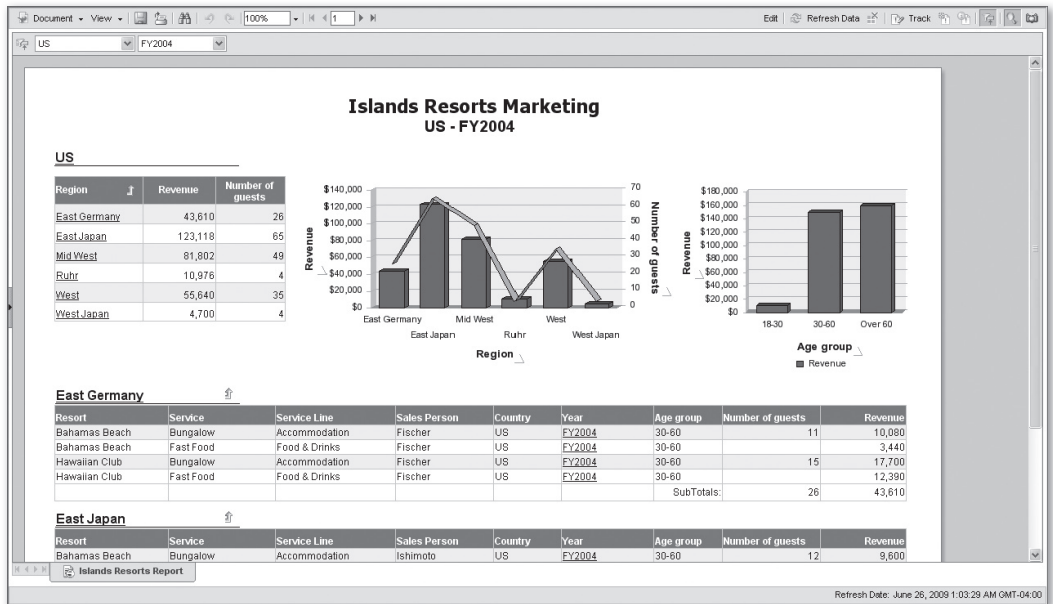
Document ▾ View ▾ 100% 1 Edit Refresh Data Track

US FY2004

Islands Resorts Marketing
US - FY2004

US

| Region | Revenue | Number of guests |
|---|---|---|
| East Germany | 43,610 | 26 |
| East Japan | 123,118 | 65 |
| Mid West | 81,802 | 49 |
| Ruhr | 10,976 | 4 |
| West | 55,640 | 35 |
| West Japan | 4,700 | 4 |

$140,000
$120,000
$100,000
$80,000
$60,000
$40,000
$20,000
$0
Revenue
70
60
50
40
30
20
10
0
Number of guests
East Germany
East Japan
Mid West
Ruhr
West
West Japan
Region

$180,000
$160,000
$140,000
$120,000
$100,000
$80,000
$60,000
$40,000
$20,000
$0
Revenue
18-30
30-60
Over 60
Age group
Revenue

East Germany

| Resort | Service | Service Line | Sales Person | Country | Year | Age group | Number of guests | Revenue |
|---|---|---|---|---|---|---|---|---|
| Bahamas Beach | Bungalow | Accommodation | Fischer | US | FY2004 | 30-60 | 11 | 10,080 |
| Bahamas Beach | Fast Food | Food & Drinks | Fischer | US | FY2004 | 30-60 | | 3,440 |
| Hawaiian Club | Bungalow | Accommodation | Fischer | US | FY2004 | 30-60 | 15 | 17,700 |
| Hawaiian Club | Fast Food | Food & Drinks | Fischer | US | FY2004 | 30-60 | | 12,390 |
| | | | | | | SubTotals: | 26 | 43,610 |

East Japan

| Resort | Service | Service Line | Sales Person | Country | Year | Age group | Number of guests | Revenue |
|---|---|---|---|---|---|---|---|---|
| Bahamas Beach | Bungalow | Accommodation | Ishimoto | US | FY2004 | 30-60 | 12 | 9,600 |

Islands Resorts Report

Refresh Date: June 26, 2009 1:03:29 AM GMT-04:00